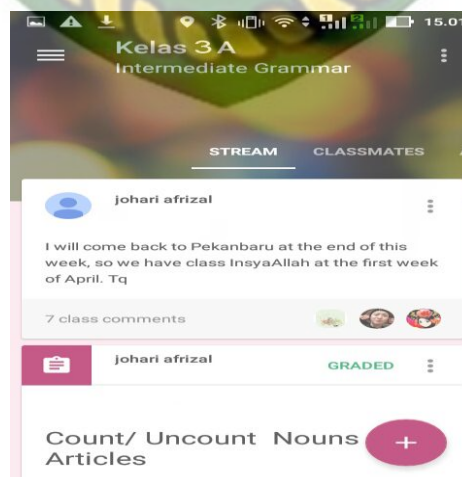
15.01

Kelas 3 A
Intermediate Grammar

STREAM CLASSMATES

johari afrizal

I will come back to Pekanbaru at the end of this week, so we have class InsyaAllah at the first week of April. Tq

7 class comments

johari afrizal GRADED

Count/ Uncount Nouns Articles

+